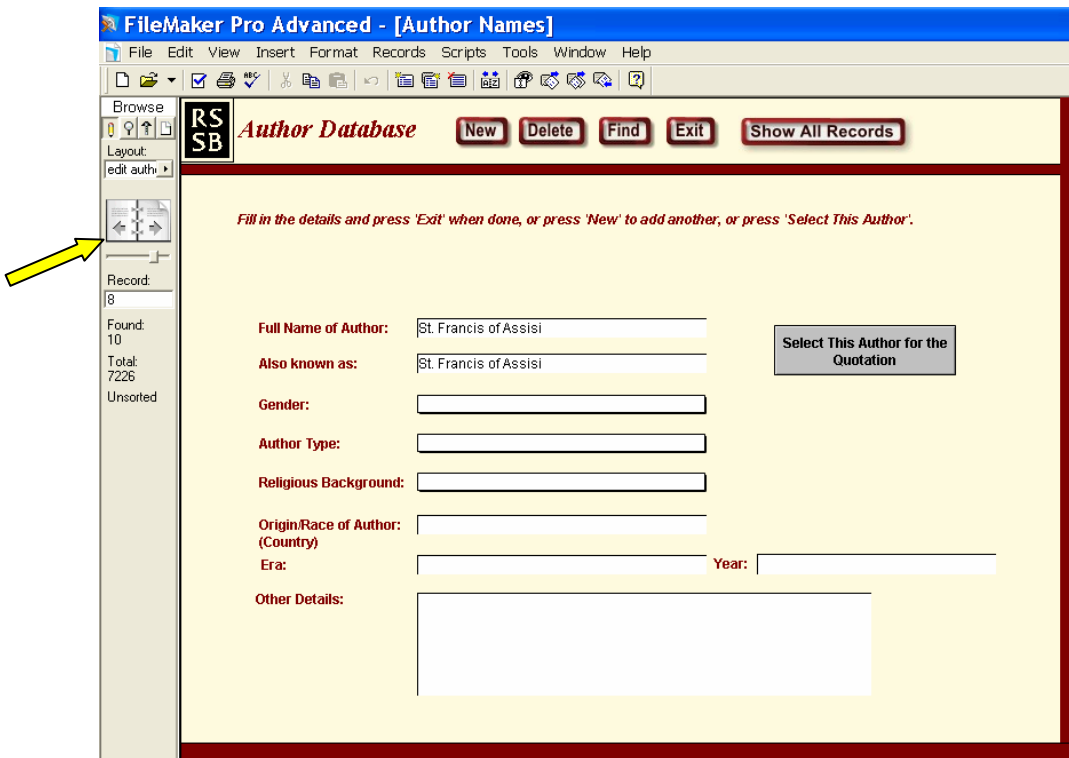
FileMaker Pro Advanced - [Author Names]

File Edit View Insert Format Records Scripts Tools Window Help

Browse

Layout:
edit auth

Record:
8

Found:
10

Total:
7226

Unsorted

RS
SB

Author Database

New Delete Find Exit Show All Records

Fill in the details and press 'Exit' when done, or press 'New' to add another, or press 'Select This Author'.

Full Name of Author: St. Francis of Assisi

Also known as: St. Francis of Assisi

Select This Author for the Quotation

Gender:

Author Type:

Religious Background:

Origin/Race of Author: (Country)

Era:

Year:

Other Details: